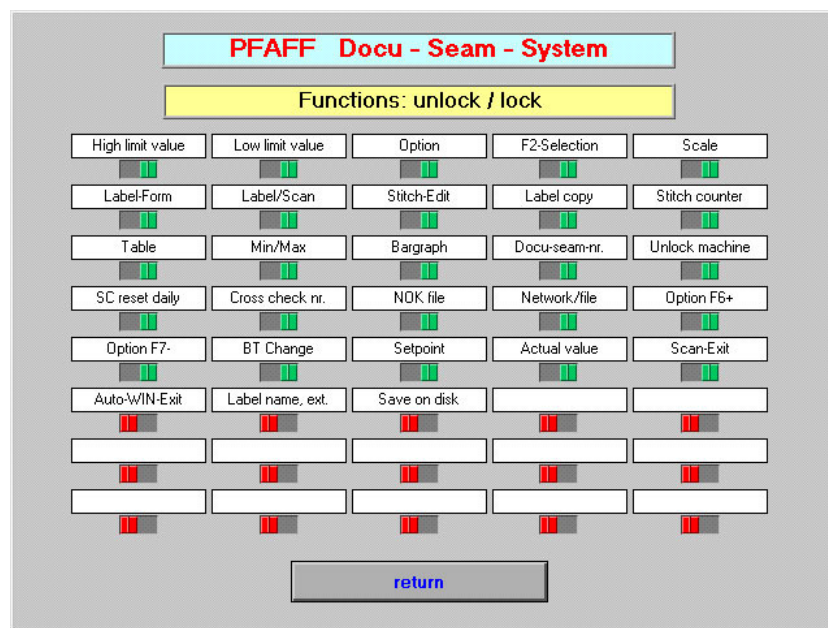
PFAFF Docu - Seam - System

Functions: unlock / lock

| | | | | |
|---|---|---|---|---|
| High limit value | Low limit value | Option | F2-Selection | Scale |
| Label-Form | Label/Scan | Stitch-Edit | Label copy | Stitch counter |
| Table | Min/Max | Bargraph | Docu-seam-nr. | Unlock machine |
| SC reset daily | Cross check nr. | NOK file | Network/file | Option F6+ |
| Option F7- | BT Change | Setpoint | Actual value | Scan-Exit |
| Auto-WIN-Exit | Label name, ext. | Save on disk | | |

return